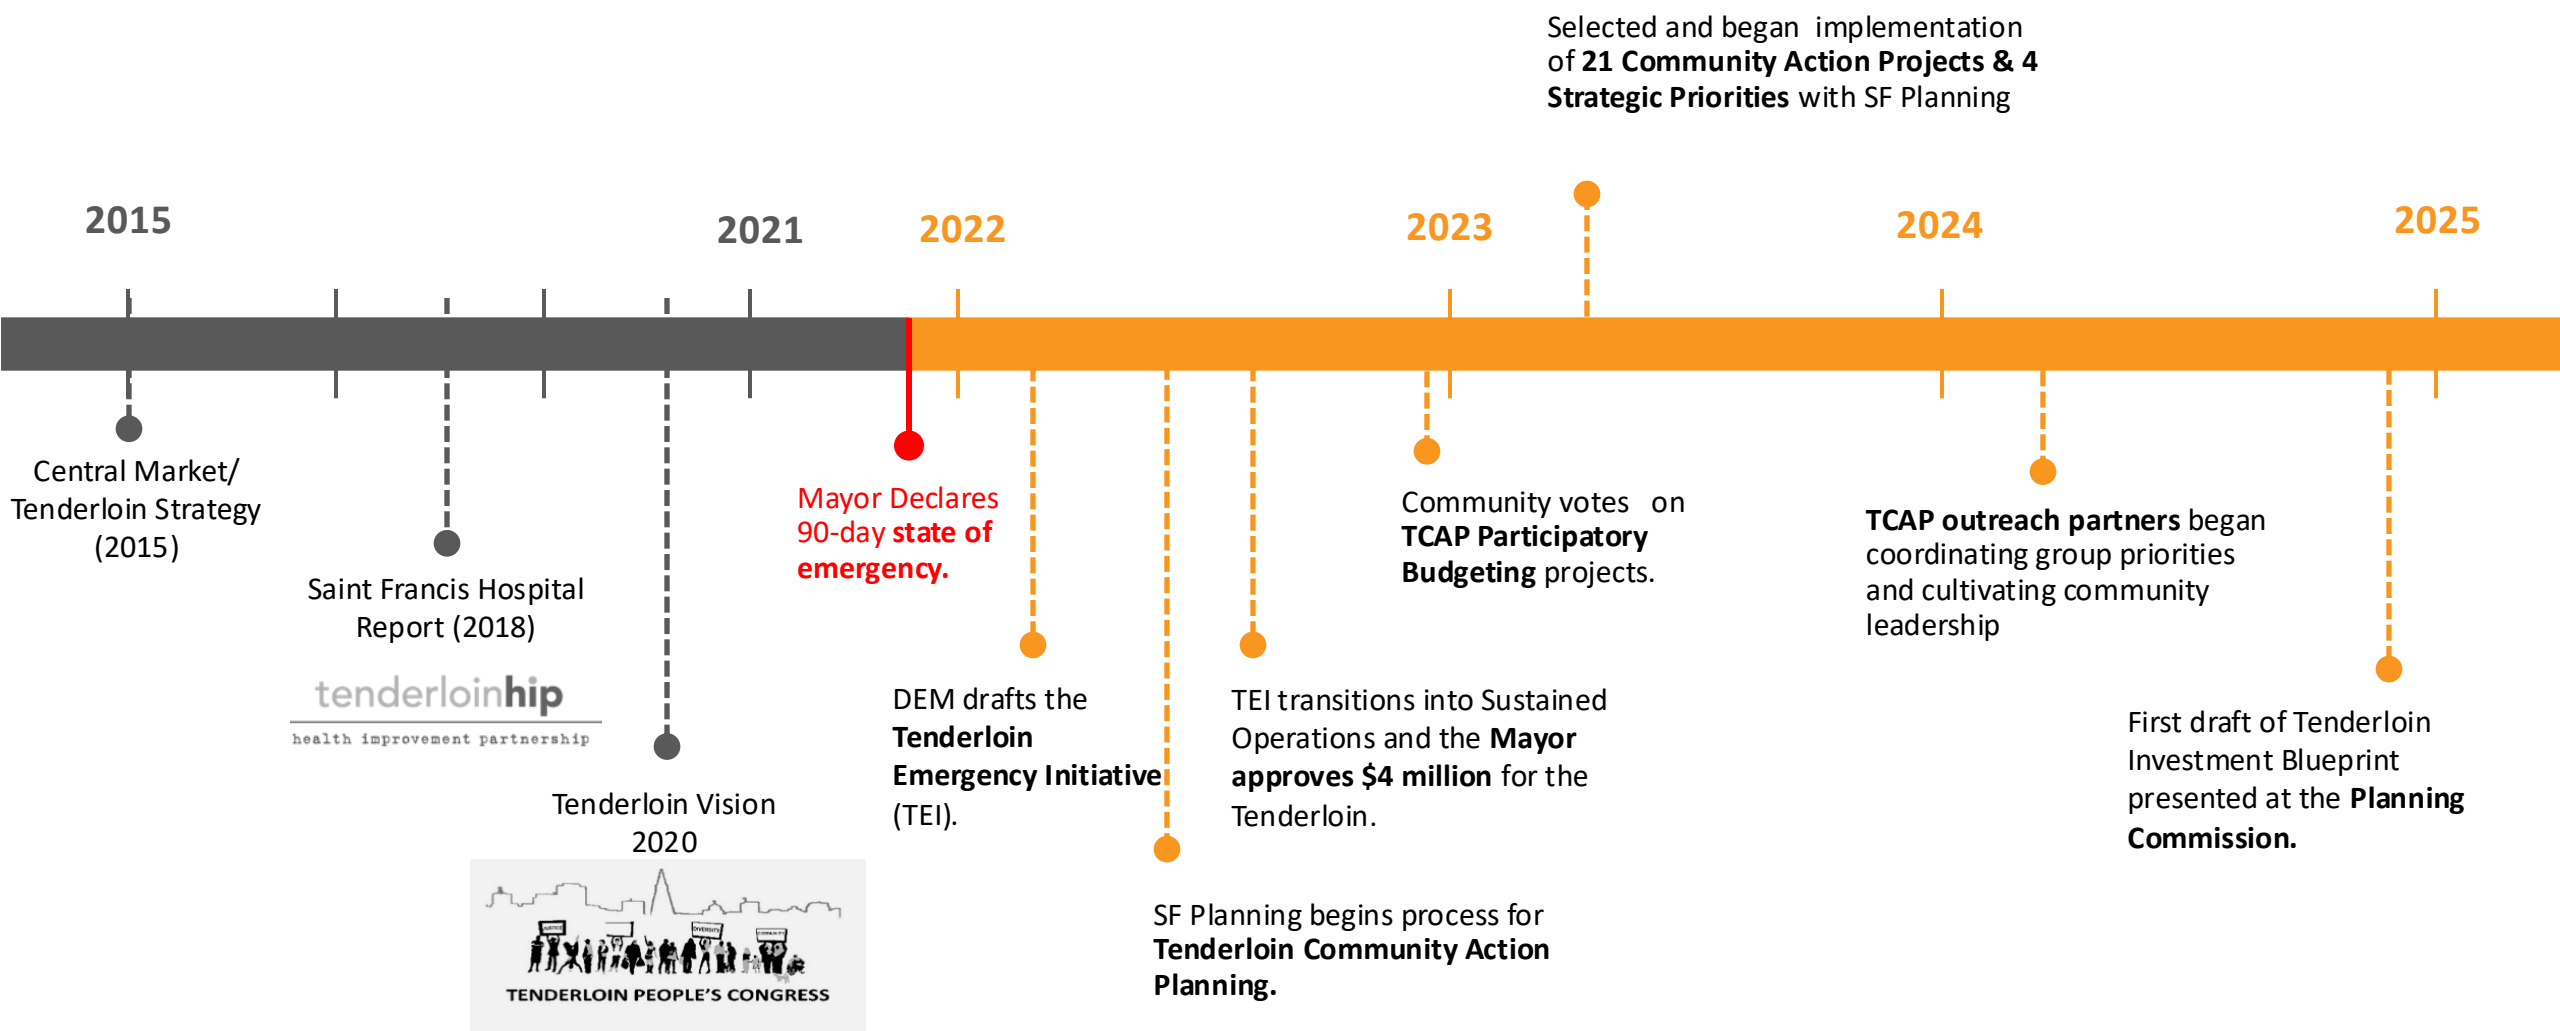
Selected and began implementation of **21 Community Action Projects & 4 Strategic Priorities** with SF Planning

2015

2021

2022

2023

2024

2025

Central Market/ Tenderloin Strategy (2015)

Saint Francis Hospital Report (2018)

tenderloinhip
health improvement partnership

Tenderloin Vision 2020

TENDERLOIN PEOPLE'S CONGRESS

Mayor Declares 90-day **state of emergency.**

DEM drafts the **Tenderloin Emergency Initiative** (TEI).

SF Planning begins process for **Tenderloin Community Action Planning.**

TEI transitions into Sustained Operations and the **Mayor approves $4 million** for the Tenderloin.

Community votes on **TCAP Participatory Budgeting** projects.

**TCAP outreach partners** began coordinating group priorities and cultivating community leadership

First draft of Tenderloin Investment Blueprint presented at the **Planning Commission.**